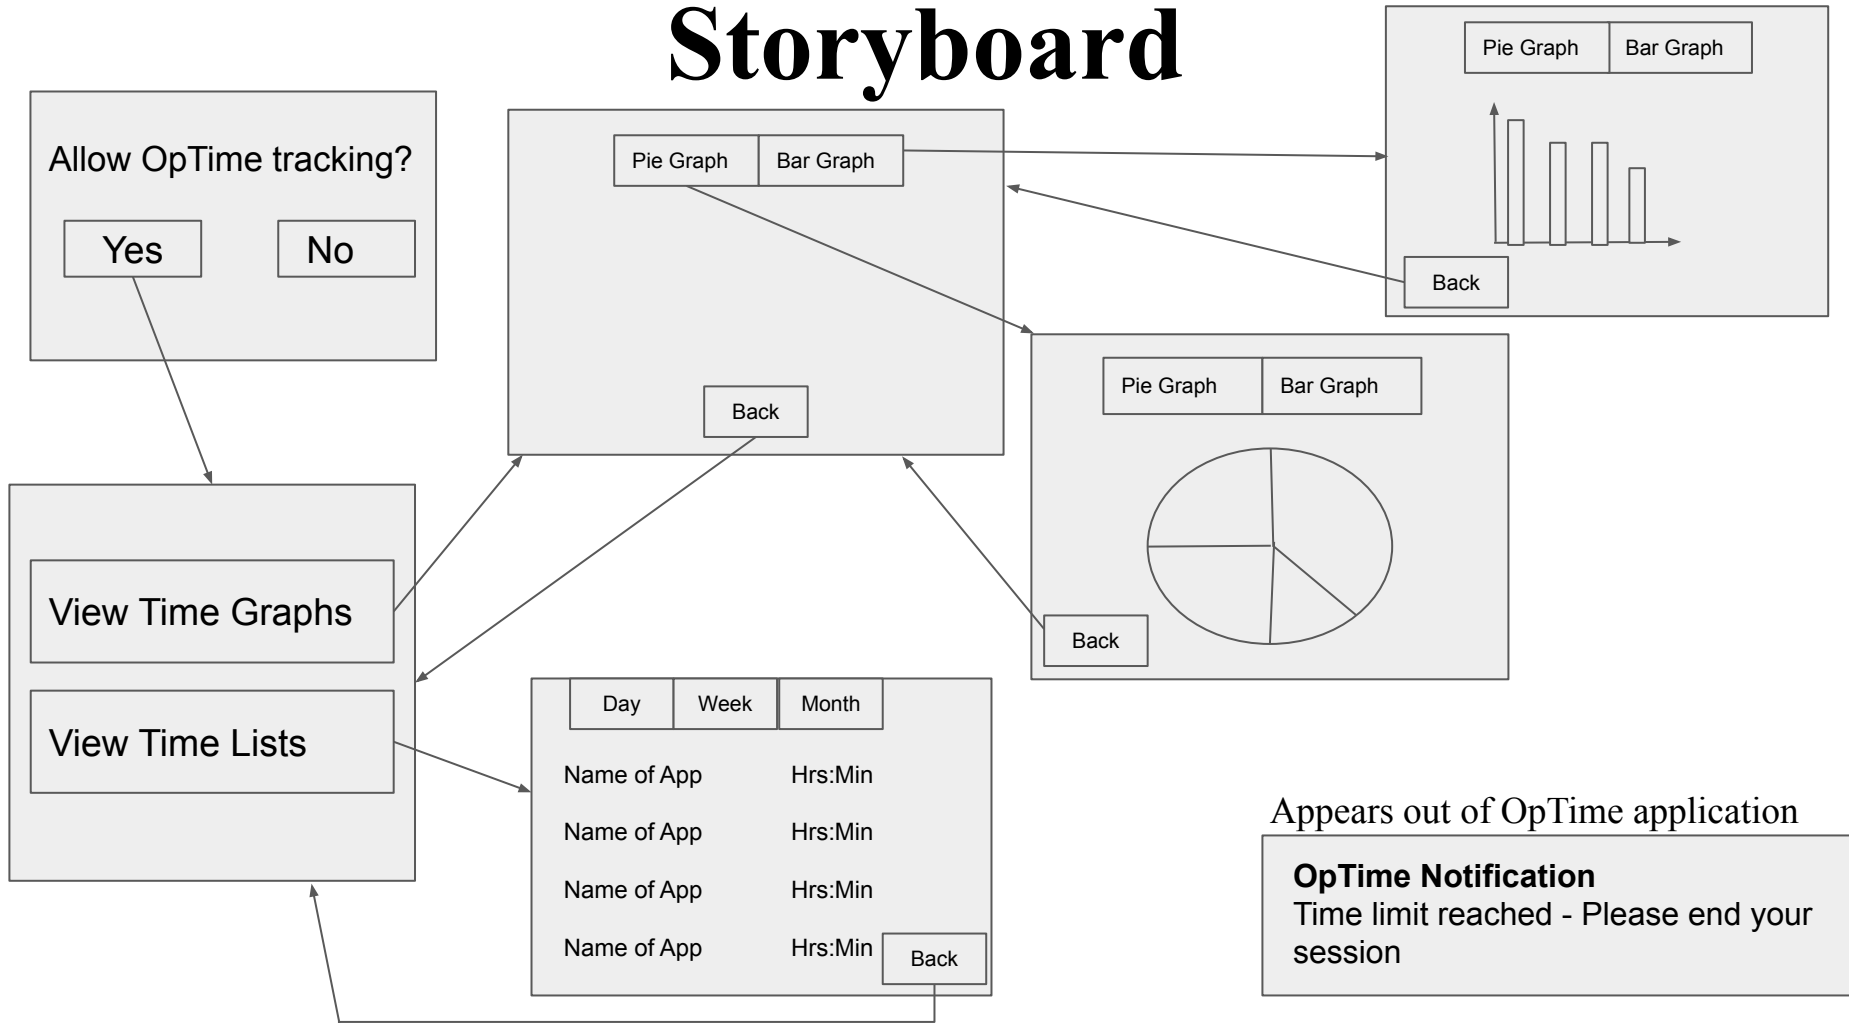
Storyboard

Allow OpTime tracking?

Yes

No

Pie Graph

Bar Graph

Back

Pie Graph

Bar Graph

Back

Pie Graph

Bar Graph

Back

View Time Graphs

View Time Lists

Day

Week

Month

Name of App Hrs:Min

Name of App Hrs:Min

Name of App Hrs:Min

Name of App Hrs:Min

Back

Appears out of OpTime application

**OpTime Notification**
Time limit reached - Please end your session